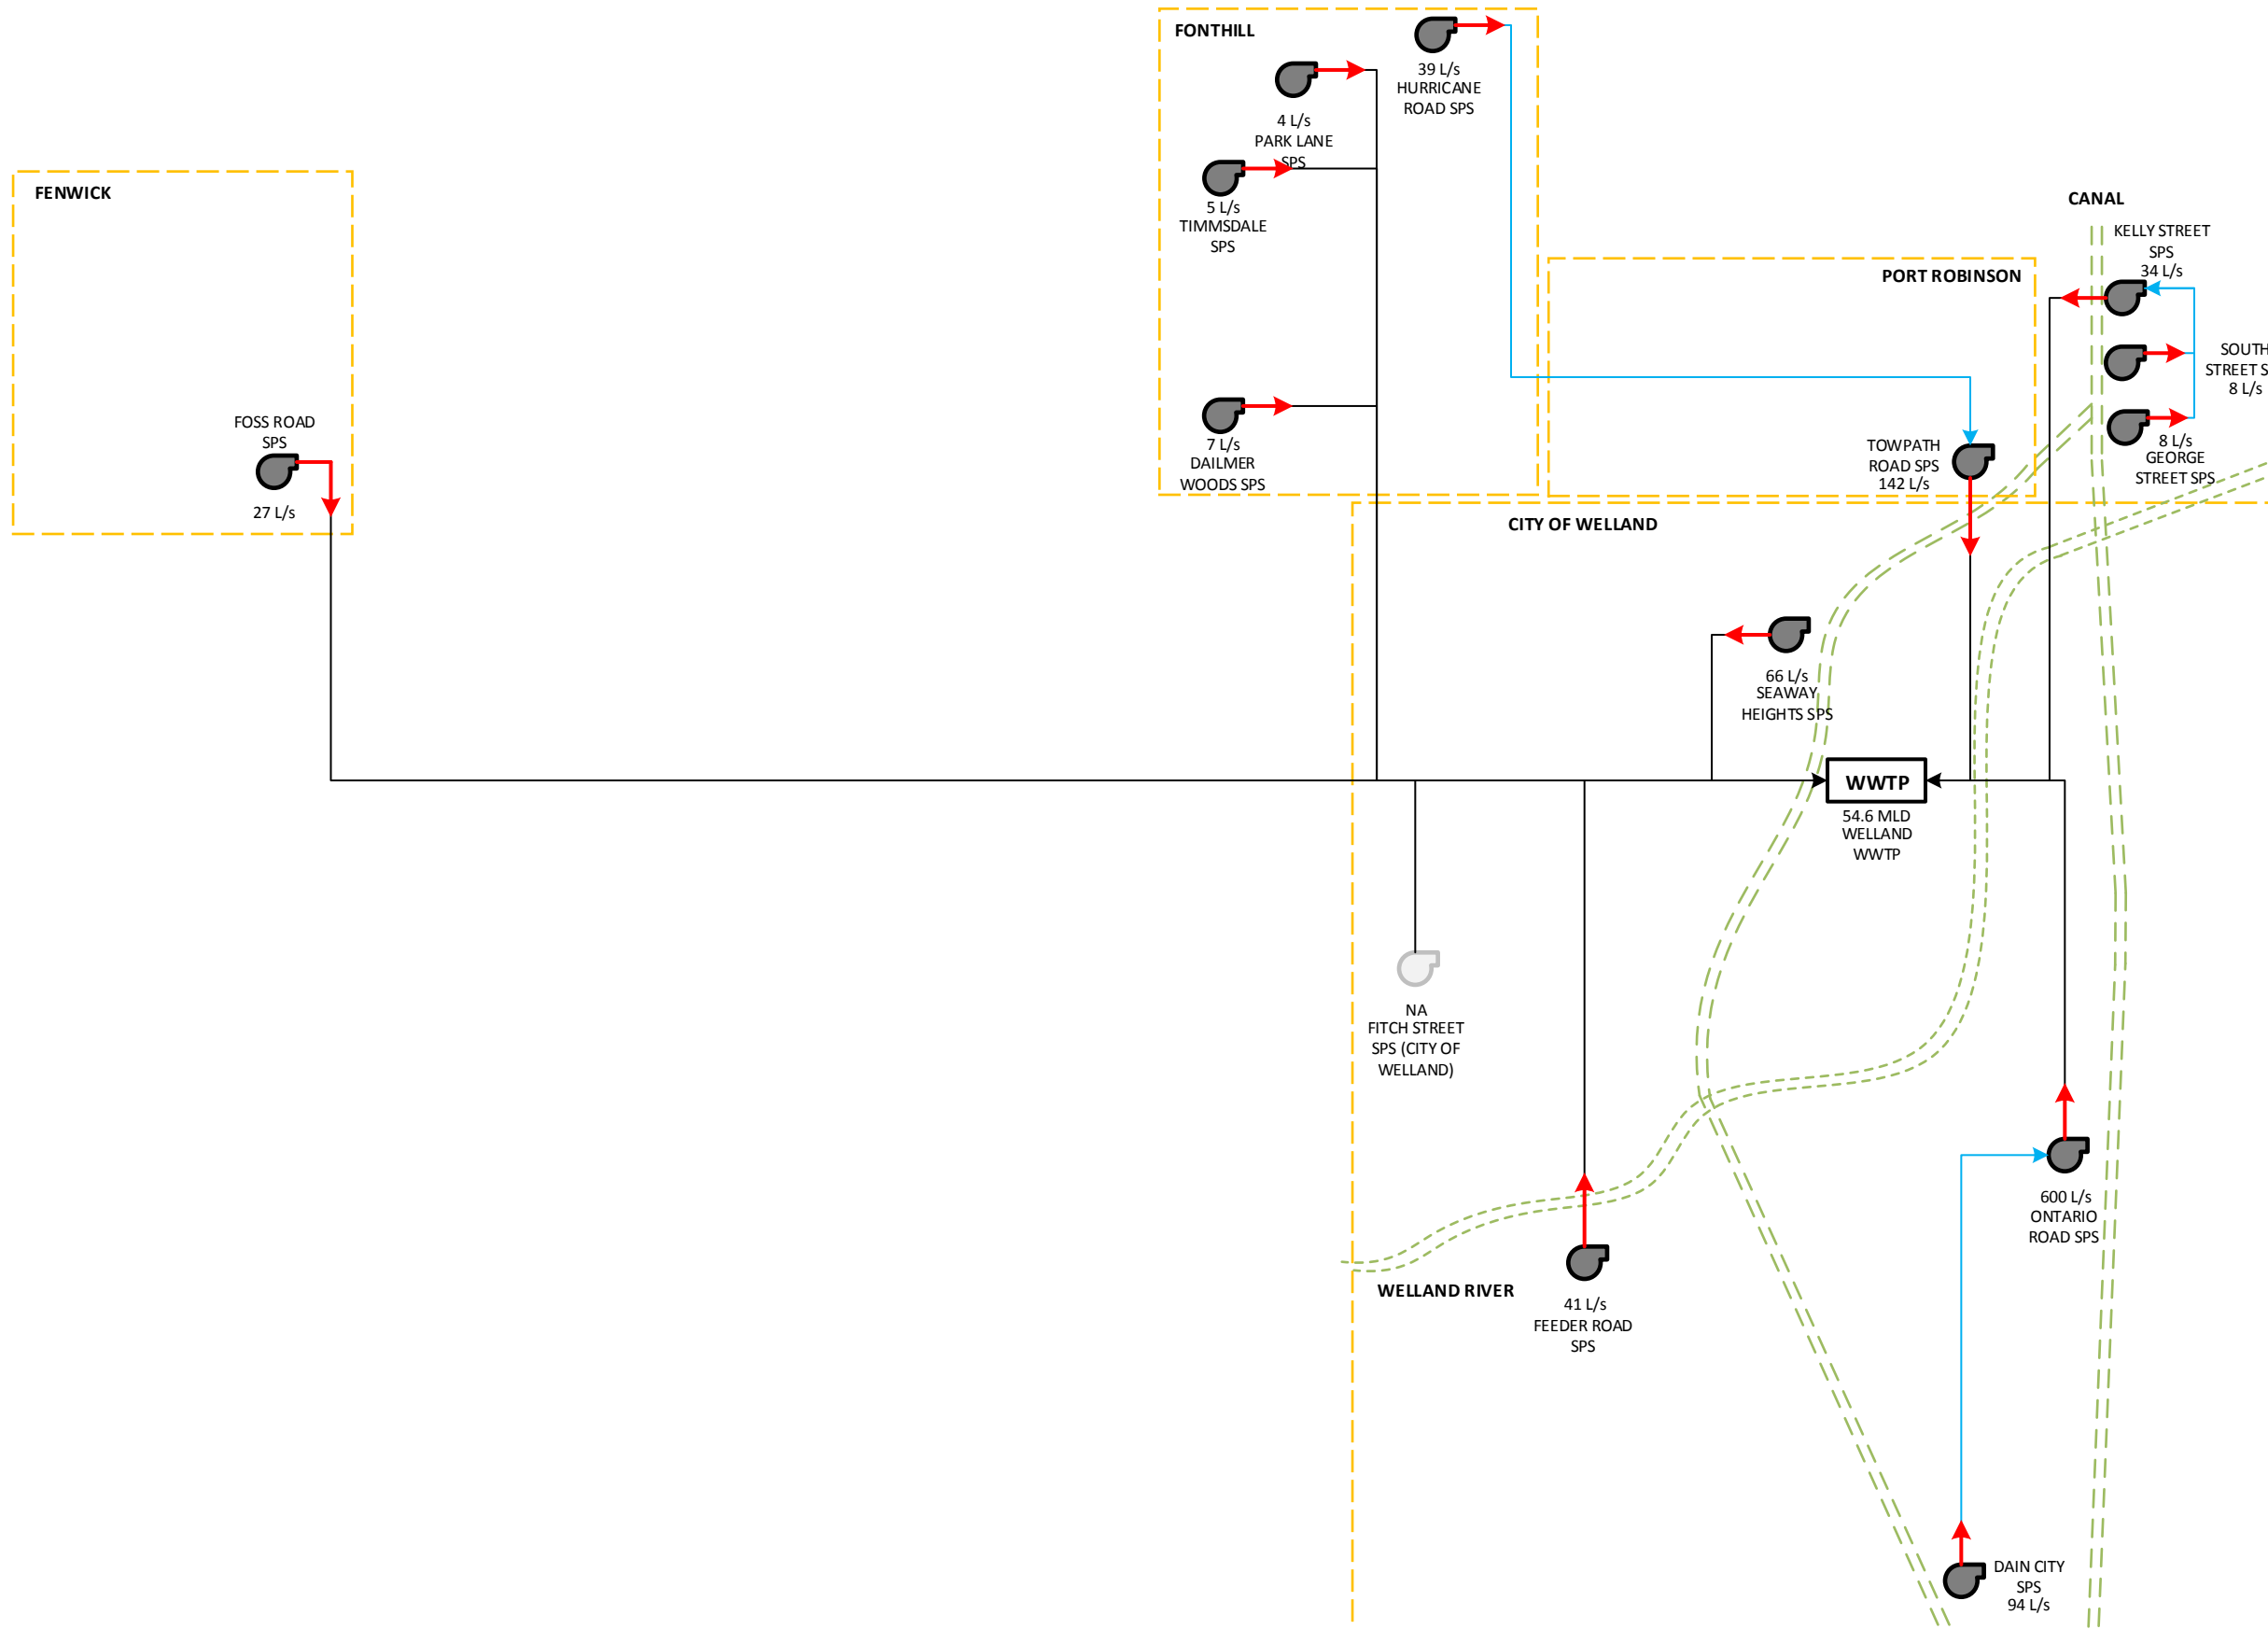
FONTHILL

39 L/s
HURRICANE
ROAD SPS

4 L/s
PARK LANE
SPS

5 L/s
TIMMSDALE
SPS

7 L/s
DAILMER
WOODS SPS

FENWICK

FOSS ROAD
SPS
27 L/s

CANAL

KELLY STREET
SPS
34 L/s

PORT ROBINSON

SOUTH
STREET S
8 L/s

8 L/s
GEORGE
STREET SPS

TOWPATH
ROAD SPS
142 L/s

CITY OF WELLAND

66 L/s
SEAWAY
HEIGHTS SPS

WWTP
54.6 MLD
WELLAND
WWTP

NA
FITCH STREET
SPS (CITY OF
WELLAND)

600 L/s
ONTARIO
ROAD SPS

WELLAND RIVER

41 L/s
FEEDER ROAD
SPS

DAIN CITY
SPS
94 L/s